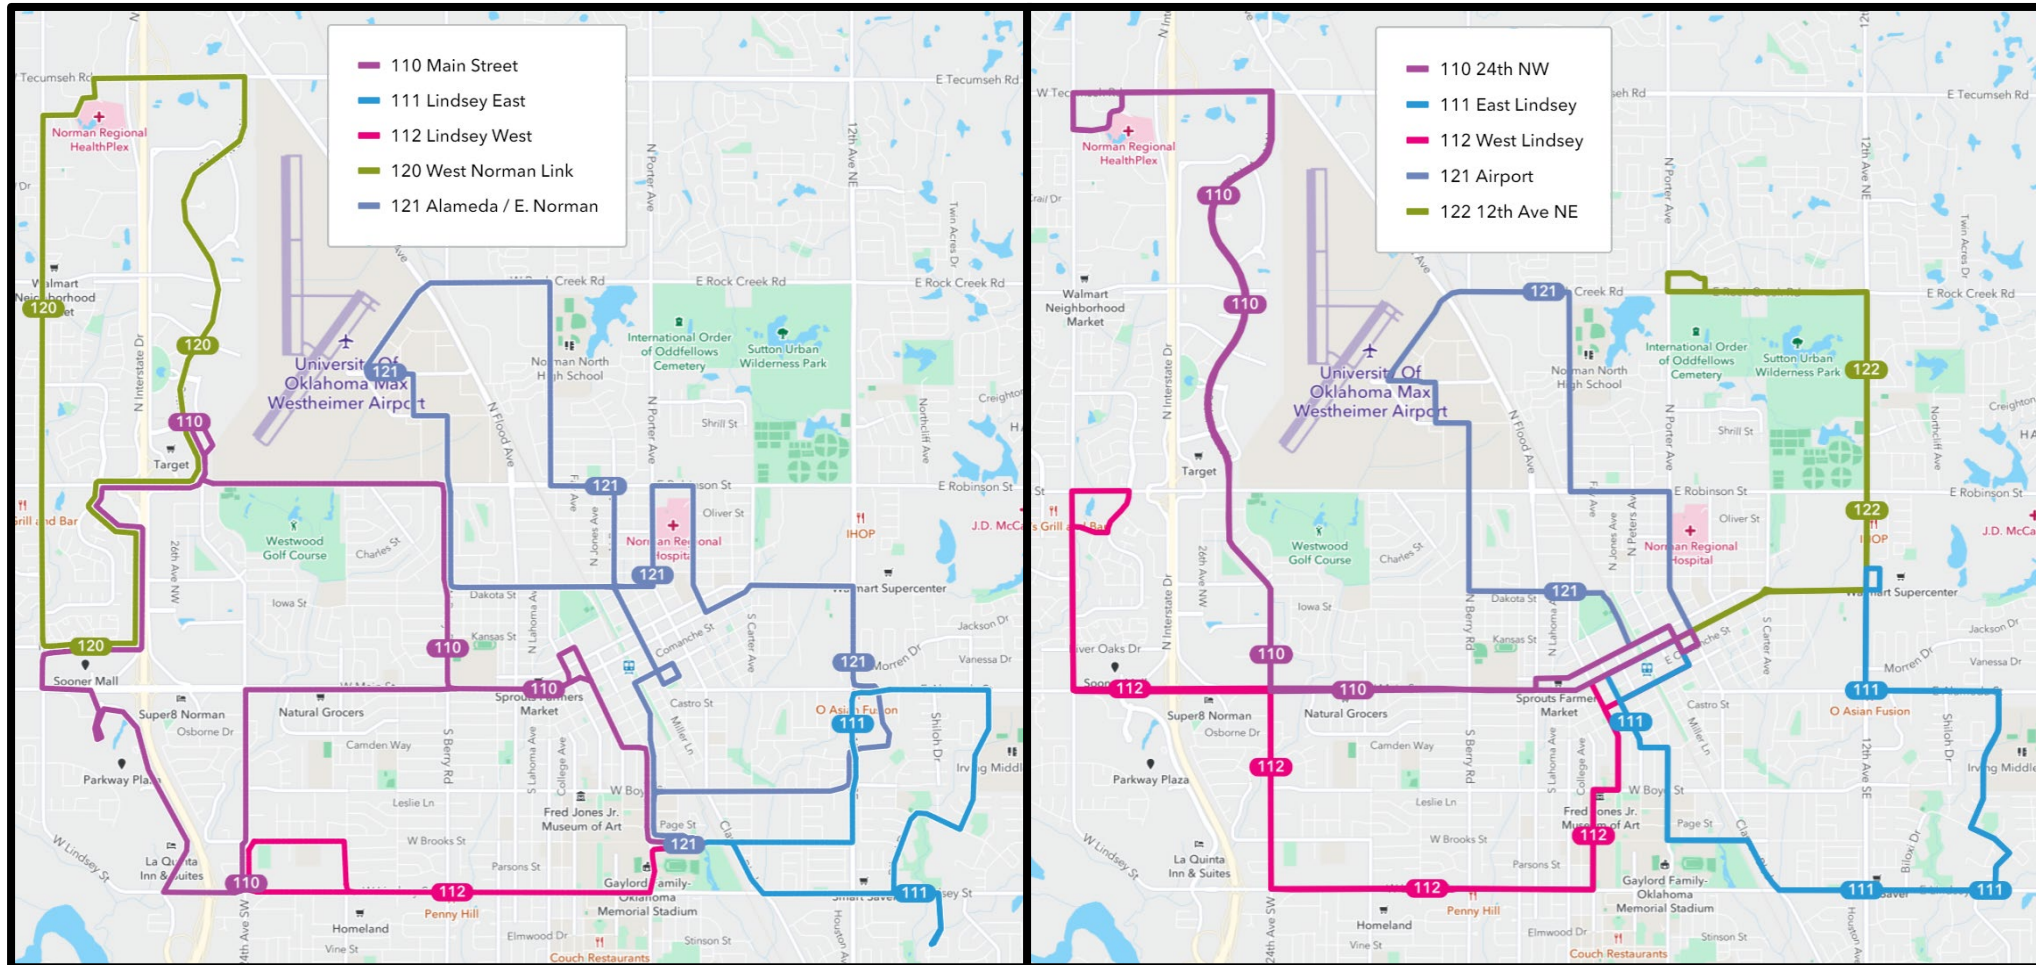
110 Main Street
111 Lindsey East
112 Lindsey West
120 West Norman Link
121 Alameda / E. Norman

Tecumseh Rd
E Tecumseh Rd
Norman Regional HealthPlex
Walmart Neighborhood Market
120
120
110
121
University Of Oklahoma Max Westheimer Airport
N Interstate Dr
Target
W Rock Creek Rd
E Rock Creek Rd
E Rock Creek Rd
N Porter Ave
12th Ave NE
Twin Acres Dr
International Order of Oddfellows Cemetery
Sutton Urban Wilderness Park
Norman North High School
N Flood Ave
Shrill St
Northcliff Ave
Creighton
121
E Robinson St
Robinson St
Oliver St
Norman Regional Hospital
IHOP
J.D. McCa
Grill and Bar
Westwood Golf Course
26th Ave NW
Charles St
Iowa St
110
Dakota St
Kansas St
121
Walmart Supercenter
Jackson Dr
Vanessa Dr
Morren Dr
121
Comanche St
S Carter Ave
N Jones Ave
120
Sooner Mall
110
Sprouts Farmers Market
Natural Grocers
Super8 Norman
Osborne Dr
Camden Way
S Berry Rd
College Ave
S Lahoma Ave
Castro St
Miller Ln
O Asian Fusion
111
Shiloh Dr
Irving Middl
Parkway Plaza
Leslie Ln
W Boyd
Fred Jones Jr. Museum of Art
W Brooks St
Page St
121
W Lindsey St
La Quinta Inn & Suites
110
112
Parsons St
Gaylord Family Oklahoma Memorial Stadium
111
Homeland
Penny Hill
Elmwood Dr
Stinson St
Vine St
24th Ave SW
Couch Restaurants
Houston Ave

110 24th NW
111 East Lindsey
112 West Lindsey
121 Airport
122 12th Ave NE

W Tecumseh Rd
E Tecumseh Rd
Norman Regional HealthPlex
110
110
Walmart Neighborhood Market
N Interstate Dr
University Of Oklahoma Max Westheimer Airport
121
E Rock Creek Rd
E Rock Creek Rd
International Order of Oddfellows Cemetery
Sutton Urban Wilderness Park
122
Norman North High School
N Flood Ave
N Porter Ave
Shrill St
Northcliff Ave
Creighton
Target
E Robinson St
E Robinson St
Oliver St
122
Norman Regional Hospital
IHOP
J.D. McCa
Grill and Bar
Westwood Golf Course
26th Ave NW
Charles St
N Jones Ave
N Peters Ave
121
Dakota St
Kansas St
Iowa St
N Berry Rd
Walmart Supercenter
Jackson Dr
Vanessa Dr
Morren Dr
110
110
Comanche St
S Carter Ave
112
111
Sprouts Farmers Market
Natural Grocers
Super8 Norman
Osborne Dr
Camden Way
S Berry Rd
Castro St
Miller Ln
O Asian Fusion
111
Shiloh Dr
Irving Middl
Parkway Plaza
112
Leslie Ln
W Boyd St
Fred Jones Jr. Museum of Art
112
Page St
12th Ave SE
Biloxi Dr
W Brooks St
W Lindsey St
La Quinta Inn & Suites
Parsons St
112
Gaylord Family-Oklahoma Memorial Stadium
111
111
Homeland
Penny Hill
Elmwood Dr
Stinson St
Vine St
24th Ave SW
Couch Restaurants
Houston Ave